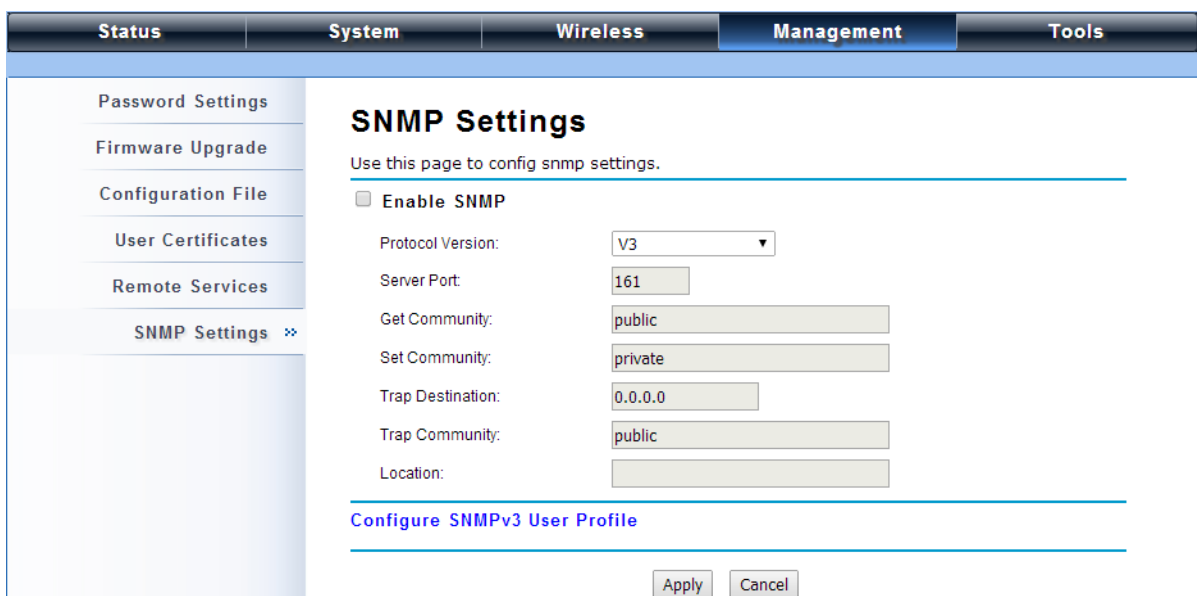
Status System Wireless Management Tools

Password Settings
Firmware Upgrade
Configuration File
User Certificates
Remote Services
SNMP Settings »

SNMP Settings

Use this page to config snmp settings.

Enable SNMP

Protocol Version: V3
Server Port: 161
Get Community: public
Set Community: private
Trap Destination: 0.0.0.0
Trap Community: public
Location:

Configure SNMPv3 User Profile

Apply Cancel